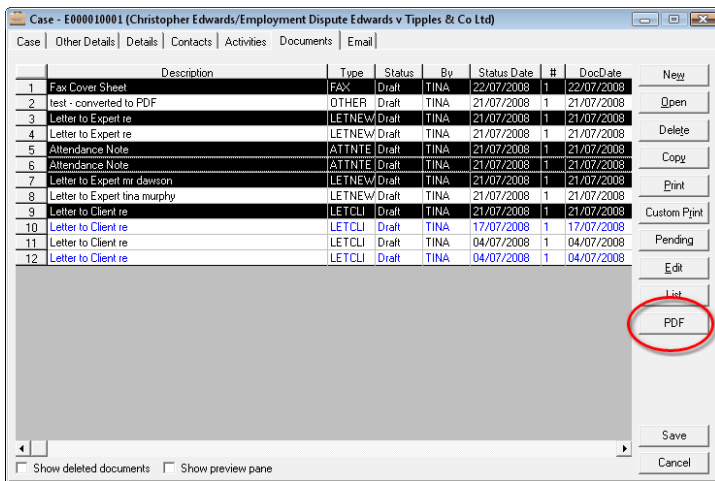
Case - E000010001 (Christopher Edwards/Employment Dispute Edwards v Tipples & Co Ltd)

Case | Other Details | Details | Contacts | Activities | Documents | Email

| | Description | Type | Status | By | Status Date | # | DocDate |
|---|---|---|---|---|---|---|---|
| 1 | Fax Cover Sheet | FAX | Draft | TINA | 22/07/2008 | 1 | 22/07/2008 |
| 2 | test - converted to PDF | OTHER | Draft | TINA | 21/07/2008 | 1 | 21/07/2008 |
| 3 | Letter to Expert re | LETNEW | Draft | TINA | 21/07/2008 | 1 | 21/07/2008 |
| 4 | Letter to Expert re | LETNEW | Draft | TINA | 21/07/2008 | 1 | 21/07/2008 |
| 5 | Attendance Note | ATTNTE | Draft | TINA | 21/07/2008 | 1 | 21/07/2008 |
| 6 | Attendance Note | ATTNTE | Draft | TINA | 21/07/2008 | 1 | 21/07/2008 |
| 7 | Letter to Expert mr dawson | LETNEW | Draft | TINA | 21/07/2008 | 1 | 21/07/2008 |
| 8 | Letter to Expert tina murphy | LETNEW | Draft | TINA | 21/07/2008 | 1 | 21/07/2008 |
| 9 | Letter to Client re | LETCLI | Draft | TINA | 21/07/2008 | 1 | 21/07/2008 |
| 10 | Letter to Client re | LETCLI | Draft | TINA | 17/07/2008 | 1 | 17/07/2008 |
| 11 | Letter to Client re | LETCLI | Draft | TINA | 04/07/2008 | 1 | 04/07/2008 |
| 12 | Letter to Client re | LETCLI | Draft | TINA | 04/07/2008 | 1 | 04/07/2008 |

New
Open
Delete
Copy
Print
Custom Print
Pending
Edit
List
PDF
Save
Cancel

Show deleted documents
Show preview pane